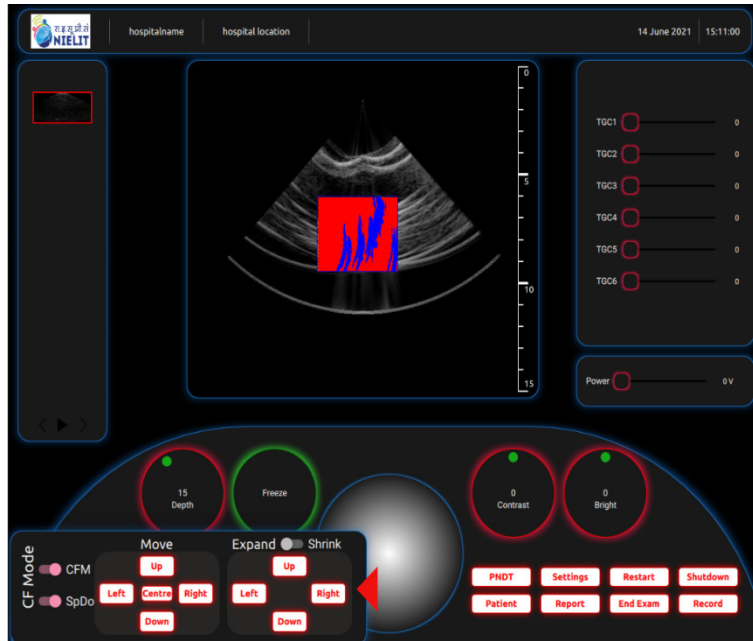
रा.इ.सू.प्रौ.सं NIELIT
hospitalname
hospital location
14 June 2021
15:11:00

0
5
10
15

TGC1 0
TGC2 0
TGC3 0
TGC4 0
TGC5 0
TGC6 0

Power 0 V

15
Depth

Freeze

0
Contrast

0
Bright

CF Mode
CFM
SpDo

Move
Up
Left
Centre
Right
Down

Expand Shrink
Up
Left
Right
Down

PNDT
Settings
Restart
Shutdown
Patient
Report
End Exam
Record